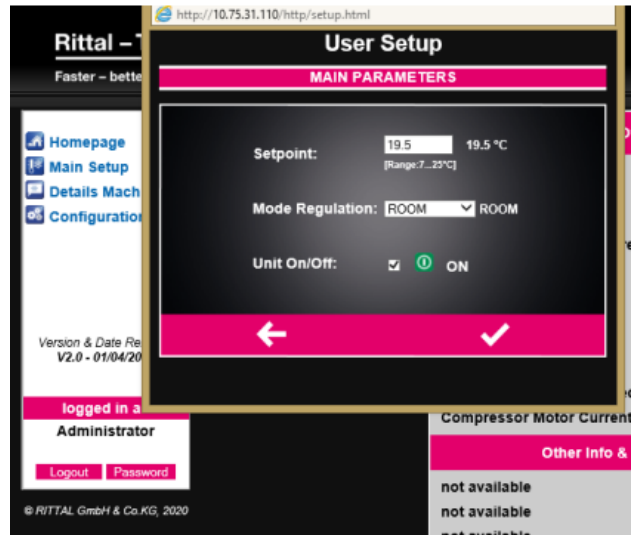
http://10.75.31.110/http/setup.html

Rittal – T

Faster – bette

Homepage
Main Setup
Details Mach
Configuration

Version & Date Re
V2.0 - 01/04/20

logged in a

Administrator

Logout
Password

© RITTAL GmbH & Co.KG, 2020

User Setup

MAIN PARAMETERS

Setpoint: 19.5 19.5 °C
[Range:7....25°C]

Mode Regulation: ROOM ROOM

Unit On/Off: ON

Compressor Motor Current

Other Info &

not available
not available